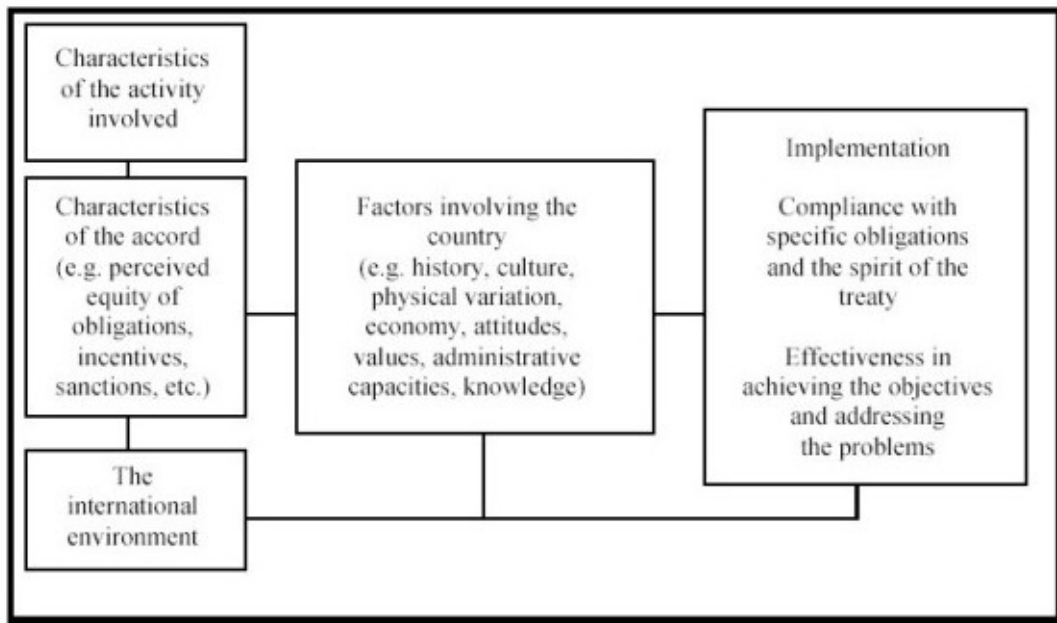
Characteristics of the activity involved

Characteristics of the accord (e.g. perceived equity of obligations, incentives, sanctions, etc.)

The international environment

Factors involving the country (e.g. history, culture, physical variation, economy, attitudes, values, administrative capacities, knowledge)

Implementation

Compliance with specific obligations and the spirit of the treaty

Effectiveness in achieving the objectives and addressing the problems